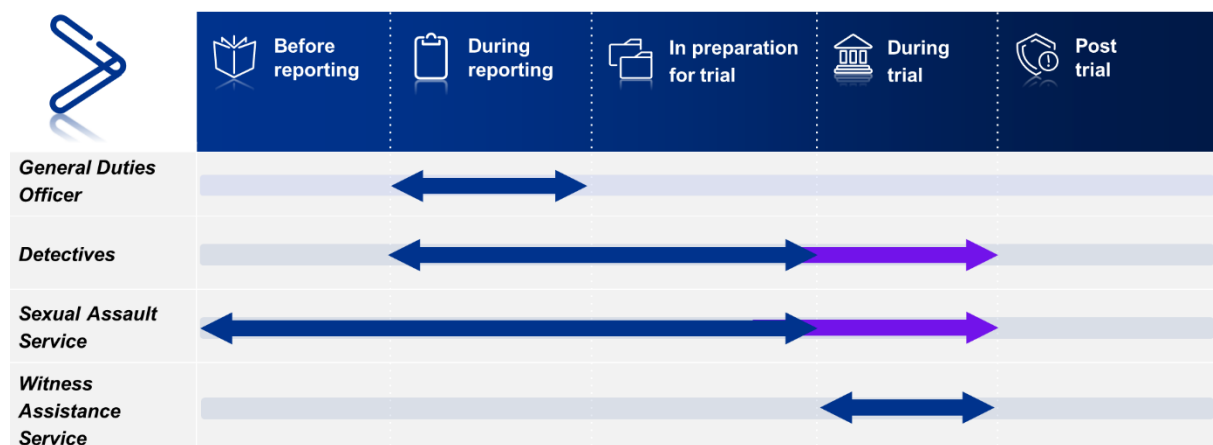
| | Before reporting | During reporting | In preparation for trial | During trial | Post trial |
|---|---|---|---|---|---|
| General Duties Officer | | | | | |
| Detectives | | | | | |
| Sexual Assault Service | | | | | |
| Witness Assistance Service | | | | | |